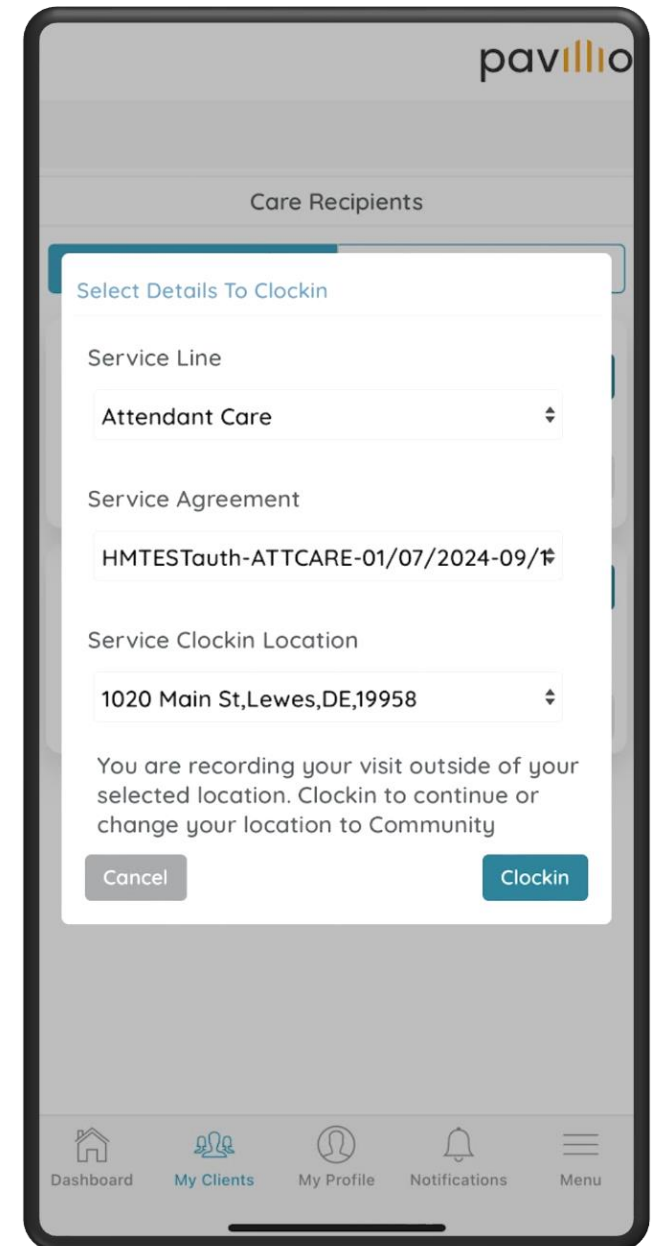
pavillio

Care Recipients

Select Details To Clockin

Service Line

Attendant Care

Service Agreement

HMTESTauth-ATTCARE-01/07/2024-09/1

Service Clockin Location

1020 Main St,Lewes,DE,19958

You are recording your visit outside of your selected location. Clockin to continue or change your location to Community

Cancel

Clockin

Dashboard My Clients My Profile Notifications Menu